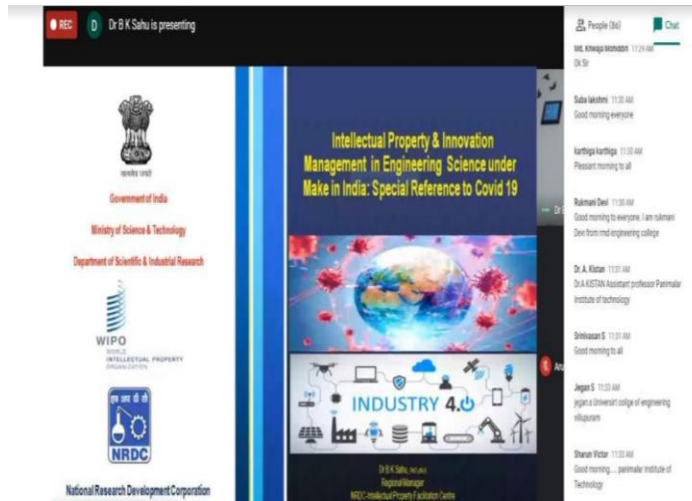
REC D Dr B K Sahu is presenting

सत्यमेव जयते

Government of India

Ministry of Science & Technology

Department of Scientific & Industrial Research

WIPO WORLD INTELLECTUAL PROPERTY ORGANIZATION

NRDC

National Research Development Corporation

Intellectual Property & Innovation Management in Engineering Science under Make in India: Special Reference to Covid 19

INDUSTRY 4.0

Dr B K Sahu, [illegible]
Regional Manager
NRDC Intellectual Property Facilitation Centre

People (86) Chat

Md. Khwaja Moinuddin 11:29 AM
Ok Sir

Suba lakshmi 11:30 AM
Good morning everyone

Karthiga karthiga 11:30 AM
Pleasant morning to all

Rukmani Devi 11:30 AM
Good morning to everyone. I am rukmani Devi from rmd engineering college

Dr. A. Kistan 11:31 AM
Dr.A.KISTAN Assistant professor Panimalar Institute of technology

Srinivasan S 11:31 AM
Good morning to all

Jegan S 11:33 AM
jegan.s Universit college of engineering villupuram

Sharan Victor 11:33 AM
Good morning.... panimalar Institute of Technology